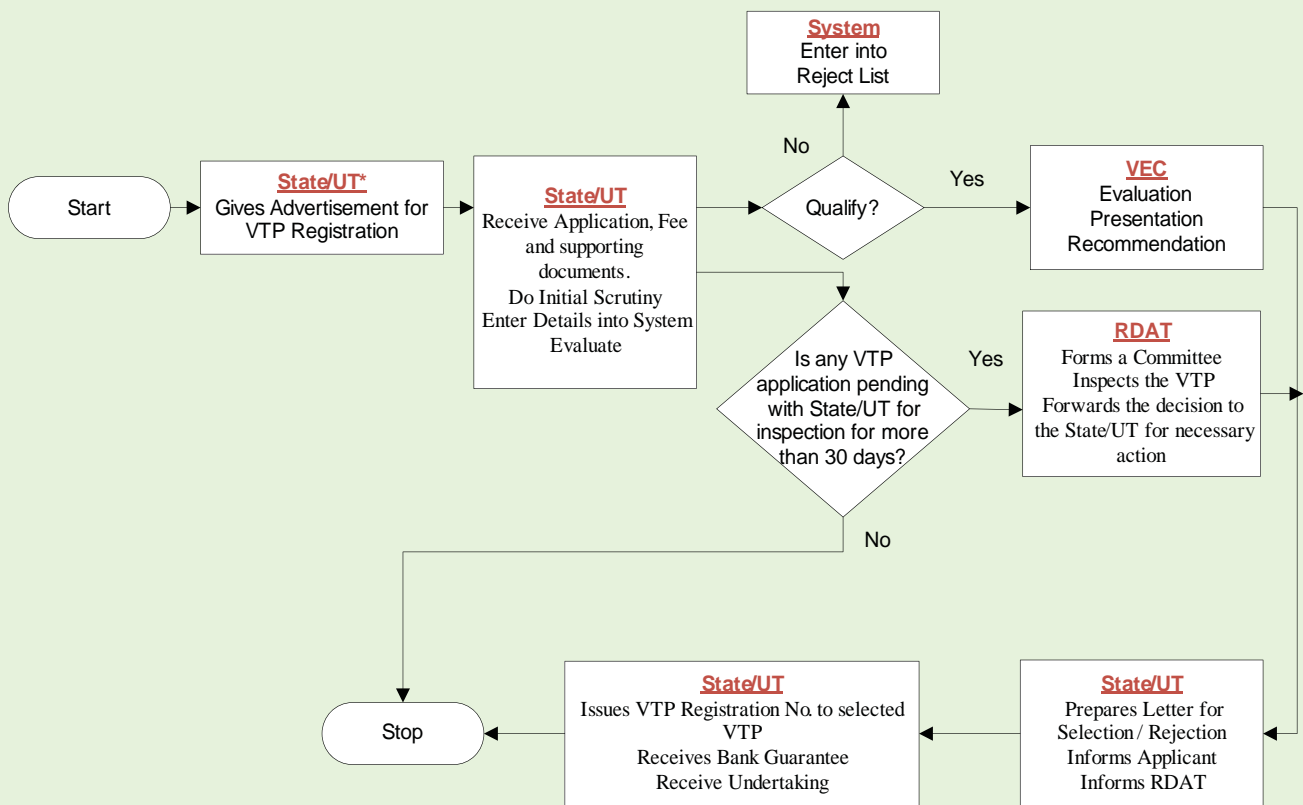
Start

State/UT*
Gives Advertisement for VTP Registration

State/UT
Receive Application, Fee and supporting documents.
Do Initial Scrutiny
Enter Details into System
Evaluate

System
Enter into Reject List

No

Qualify?

Yes

VEC
Evaluation
Presentation
Recommendation

Is any VTP application pending with State/UT for inspection for more than 30 days?

Yes

RDAT
Forms a Committee
Inspects the VTP
Forwards the decision to the State/UT for necessary action

No

Stop

State/UT
Issues VTP Registration No. to selected VTP
Receives Bank Guarantee
Receive Undertaking

State/UT
Prepares Letter for Selection / Rejection
Informs Applicant
Informs RDAT